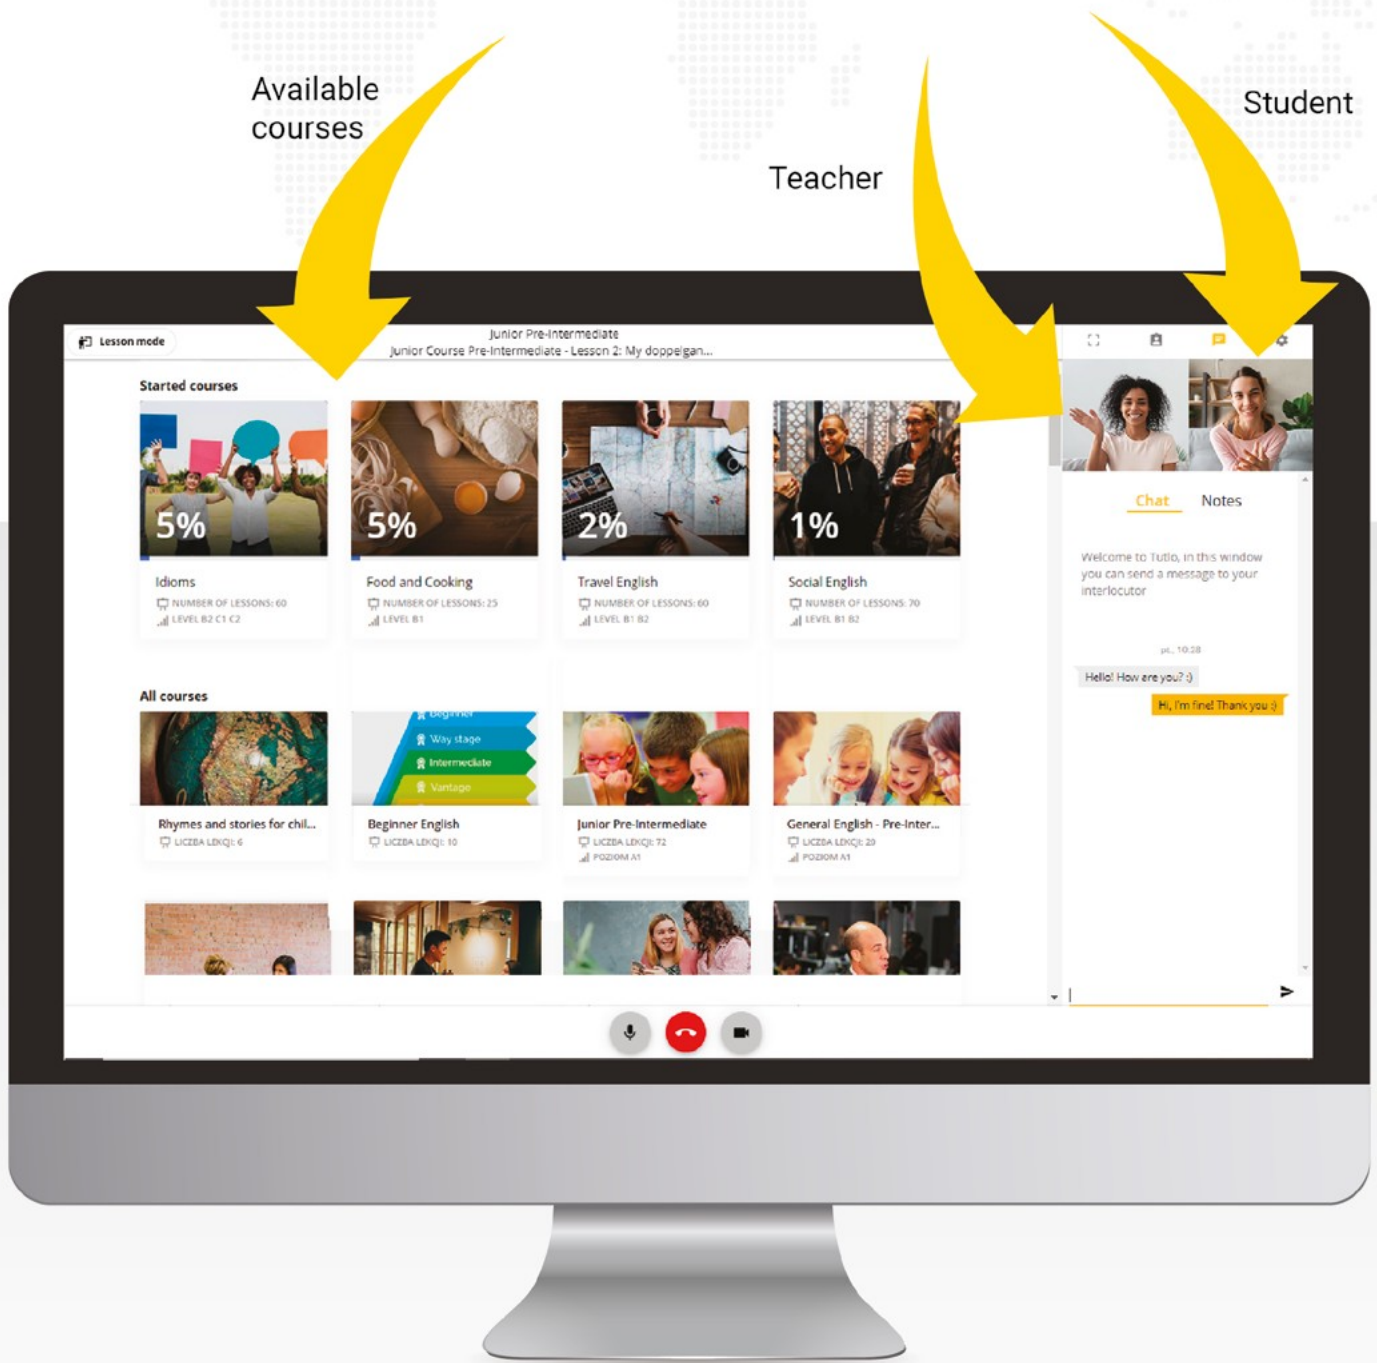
Available courses

Teacher

Student

Lesson mode

Junior Pre-Intermediate
Junior Course Pre-Intermediate - Lesson 2: My doppelgan...

Started courses

5%
Idioms
NUMBER OF LESSONS: 60
LEVEL B2 C1 C2

5%
Food and Cooking
NUMBER OF LESSONS: 25
LEVEL B1

2%
Travel English
NUMBER OF LESSONS: 60
LEVEL B1 B2

1%
Social English
NUMBER OF LESSONS: 70
LEVEL B1 B2

All courses

Rhymes and stories for chil...
LICZBA LEKCJI: 6

Beginner
Way stage
Intermediate
Vantage
Beginner English
LICZBA LEKCJI: 10

Junior Pre-Intermediate
LICZBA LEKCJI: 72
POZIOM A1

General English - Pre-Inter...
LICZBA LEKCJI: 29
POZIOM A1

Chat Notes

Welcome to Tutlo, in this window you can send a message to your interlocutor

pt., 10:28

Hello! How are you? :)

Hi, I'm fine! Thank you :)